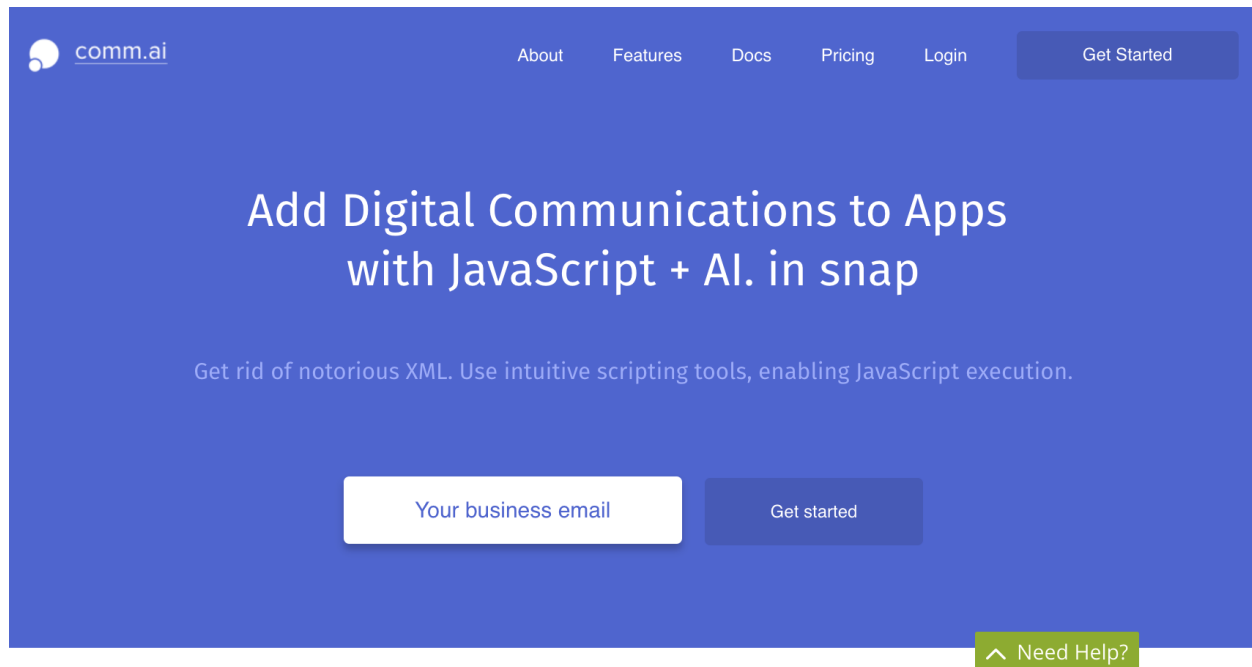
comm.ai

About Features Docs Pricing Login Get Started

Add Digital Communications to Apps with JavaScript + AI. in snap

Get rid of notorious XML. Use intuitive scripting tools, enabling JavaScript execution.

Your business email

Get started

Need Help?